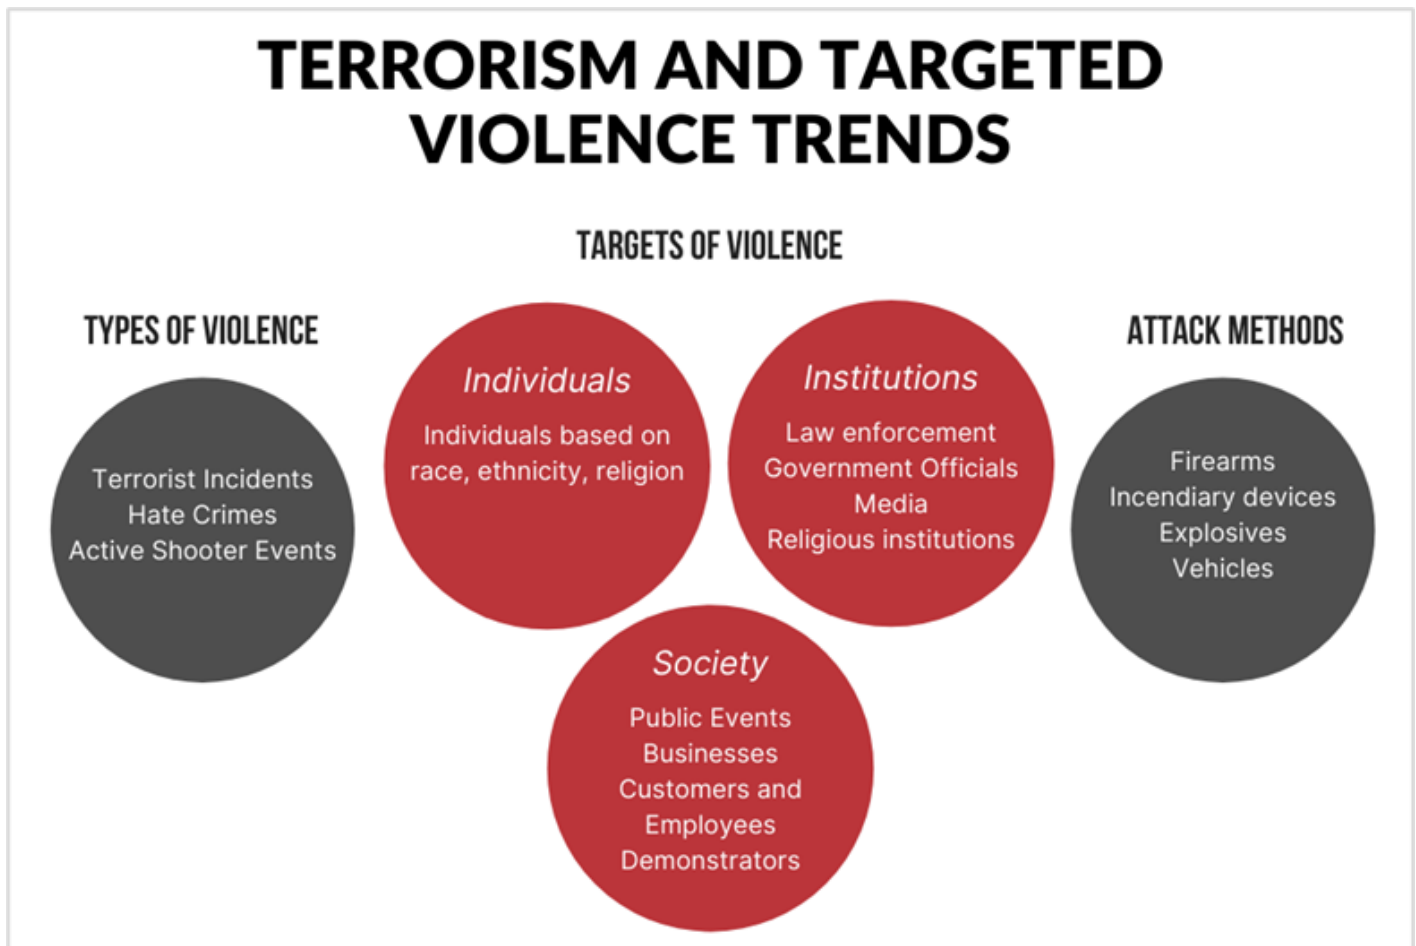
TERRORISM AND TARGETED VIOLENCE TRENDS

TARGETS OF VIOLENCE

TYPES OF VIOLENCE

Terrorist Incidents
Hate Crimes
Active Shooter Events

Individuals

Individuals based on race, ethnicity, religion

Institutions

Law enforcement
Government Officials
Media
Religious institutions

ATTACK METHODS

Firearms
Incendiary devices
Explosives
Vehicles

Society

Public Events
Businesses
Customers and Employees
Demonstrators